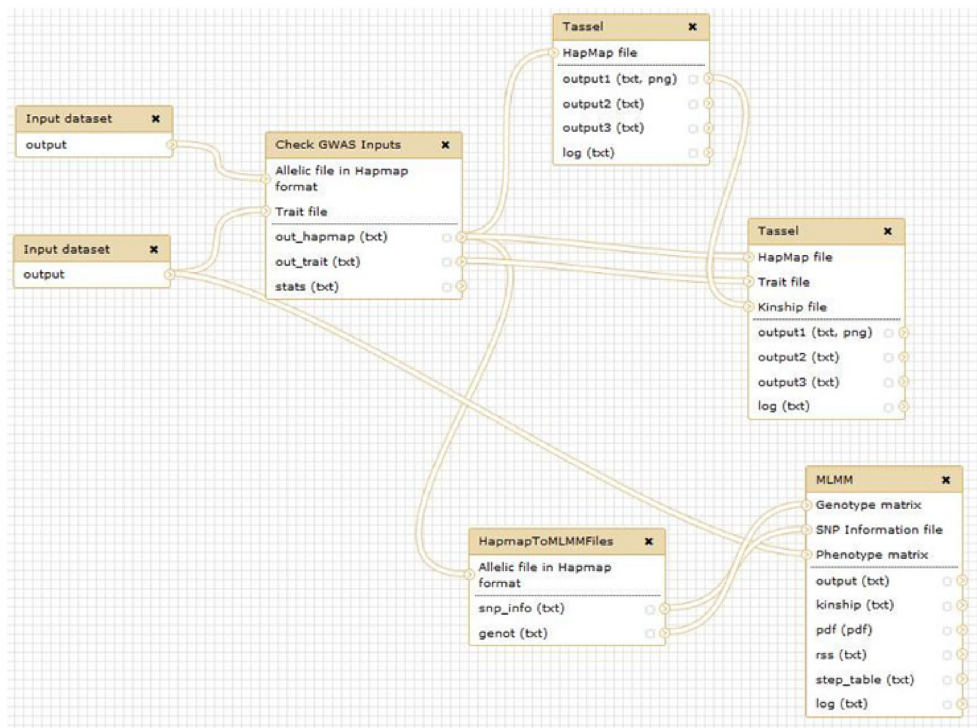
Input dataset

output

Input dataset

output

Check GWAS Inputs

Allelic file in Hapmap format

Trait file

out_hapmap (txt)

out_trait (txt)

stats (txt)

Tassel

HapMap file

output1 (txt, png)

output2 (txt)

output3 (txt)

log (txt)

Tassel

HapMap file

Trait file

Kinship file

output1 (txt, png)

output2 (txt)

output3 (txt)

log (txt)

HapmapToMLMMFiles

Allelic file in Hapmap format

snp_info (txt)

genot (txt)

MLMM

Genotype matrix

SNP Information file

Phenotype matrix

output (txt)

kinship (txt)

pdf (pdf)

rss (txt)

step_table (txt)

log (txt)